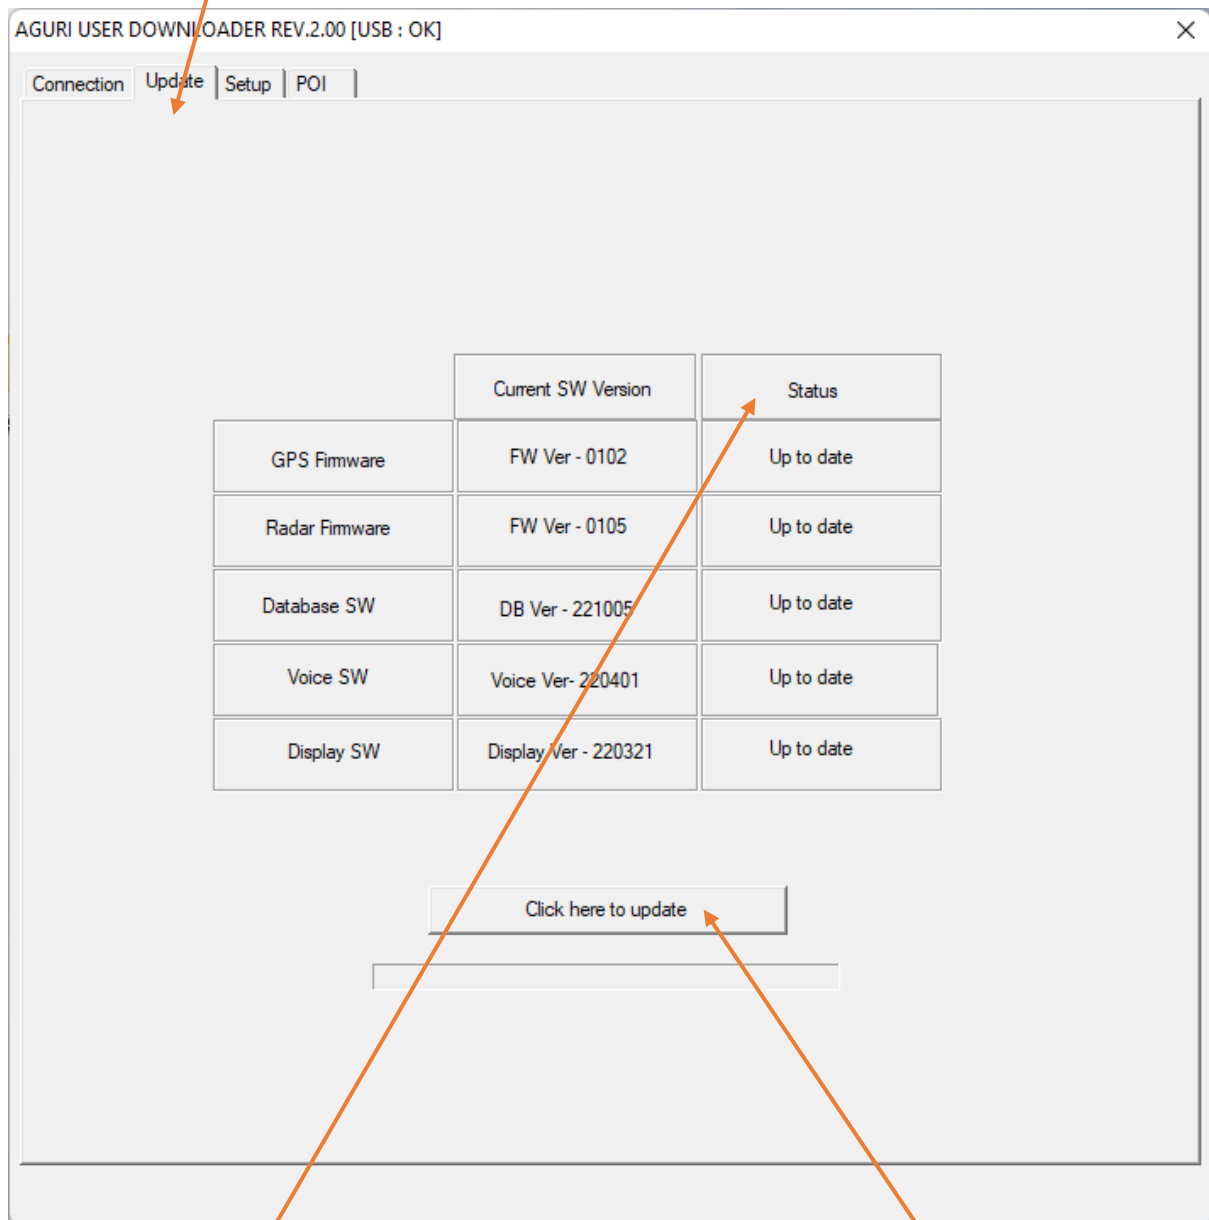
AGURI USER DOWNLOADER REV.2.00 [USB : OK]

Connection | Update | Setup | POI

|  | Current SW Version | Status |
|---|---|---|
| GPS Firmware | FW Ver - 0102 | Up to date |
| Radar Firmware | FW Ver - 0105 | Up to date |
| Database SW | DB Ver - 221005 | Up to date |
| Voice SW | Voice Ver- 220401 | Up to date |
| Display SW | Display Ver - 220321 | Up to date |

Click here to update